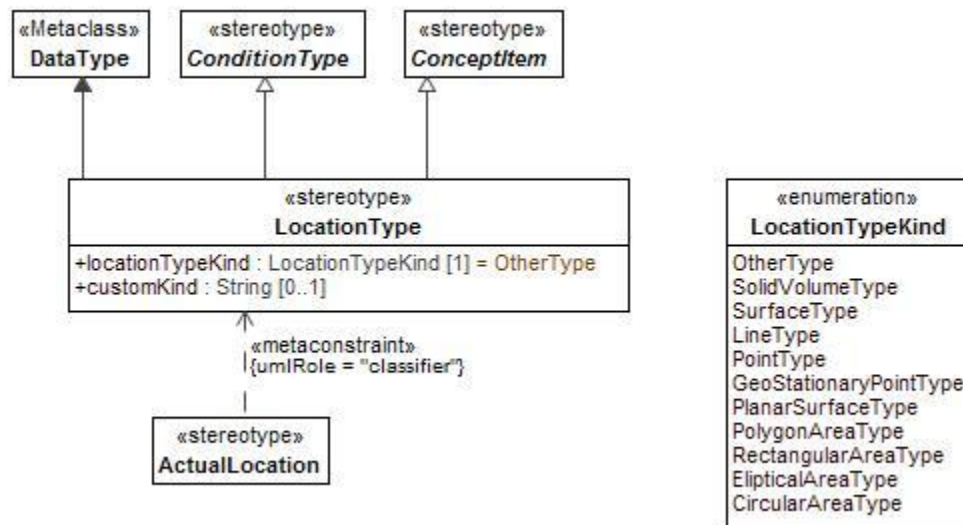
«Metaclass»
DataType

«stereotype»
ConditionType

«stereotype»
ConceptItem

«stereotype»
LocationType

+locationTypeKind : LocationTypeKind [1] = OtherType
+customKind : String [0..1]

«metaconstraint»
{umlRole = "classifier"}

«stereotype»
ActualLocation

«enumeration»
LocationTypeKind

OtherType
SolidVolumeType
SurfaceType
LineType
PointType
GeoStationaryPointType
PlanarSurfaceType
PolygonAreaType
RectangularAreaType
ElipticalAreaType
CircularAreaType